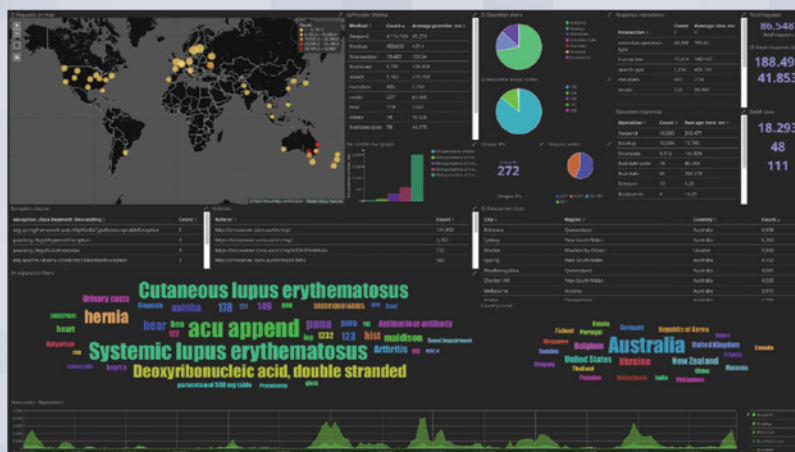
Requests on map

Method Status

| Method | Count | Average provider ms |
|---|---|---|
| Respond | 6,114,709 | 43.374 |
| Bootup | 468,620 | 4,814 |
| Transaction | 10,423 | 135.54 |
| Normalize | 5,780 | 136.935 |
| search | 5,162 | 276.704 |
| metadata | 405 | 2,766 |
| create | 237 | 61.389 |
| read | 119 | 3,697 |
| delete | 78 | 16.328 |
| Bulkdate code | 18 | 44.375 |

Operation share

Response status codes

Response interactions

| Interaction | Count | Average time ms |
|---|---|---|
| extended operation type | 66,348 | 190.42 |
| transaction | 15,414 | 189.161 |
| search-type | 1,236 | 431.161 |
| metadata | 463 | 2.74 |
| create | 226 | 66.447 |

Operation responses

| Operation | Count | Average time ms |
|---|---|---|
| Respond | 43,092 | 318.491 |
| Bootup | 10,268 | 15.798 |
| Normalize | 8,712 | 141.808 |
| Bulkdate code | 76 | 46.304 |
| Bulkdate | 45 | 399.318 |
| Relevant | 12 | 6.25 |
| Bookmarks | 4 | 14.25 |

Total requests
86,548

Mean response time
188.49
41.853

Batch sizes
18.293
48
111

Unique IPs
272

Exception classes

Referrers

Requester cities

| City | Region | Country | Count |
|---|---|---|---|
| Brisbane | Queensland | Australia | 8,898 |
| Sydney | New South Wales | Australia | 6,719 |
| Perth | Western Australia | Australia | 6,062 |
| Ipswich | Queensland | Australia | 5,661 |
| Woolloongabba | Queensland | Australia | 5,604 |
| Chester Hill | New South Wales | Australia | 4,032 |
| Melbourne | Victoria | Australia | 3,923 |

Cutaneous lupus erythematosus
Primary costs
hernia
aphtha
hear
acu append
pana
Antinuclear antibody
Systemic lupus erythematosus
Arthritis
maldison
heart
Deoxyribonucleic acid, double stranded
paracetamol 500 mg table

Australia
United States
Ukraine
New Zealand
Republic of Korea
United Kingdom
Germany
Bulgaria
Thailand
Singapore
Finland
Russia
Canada
Malaysia
China
India
Philippines
Pakistan
Netherlands
Sweden
Japan
Uruguay